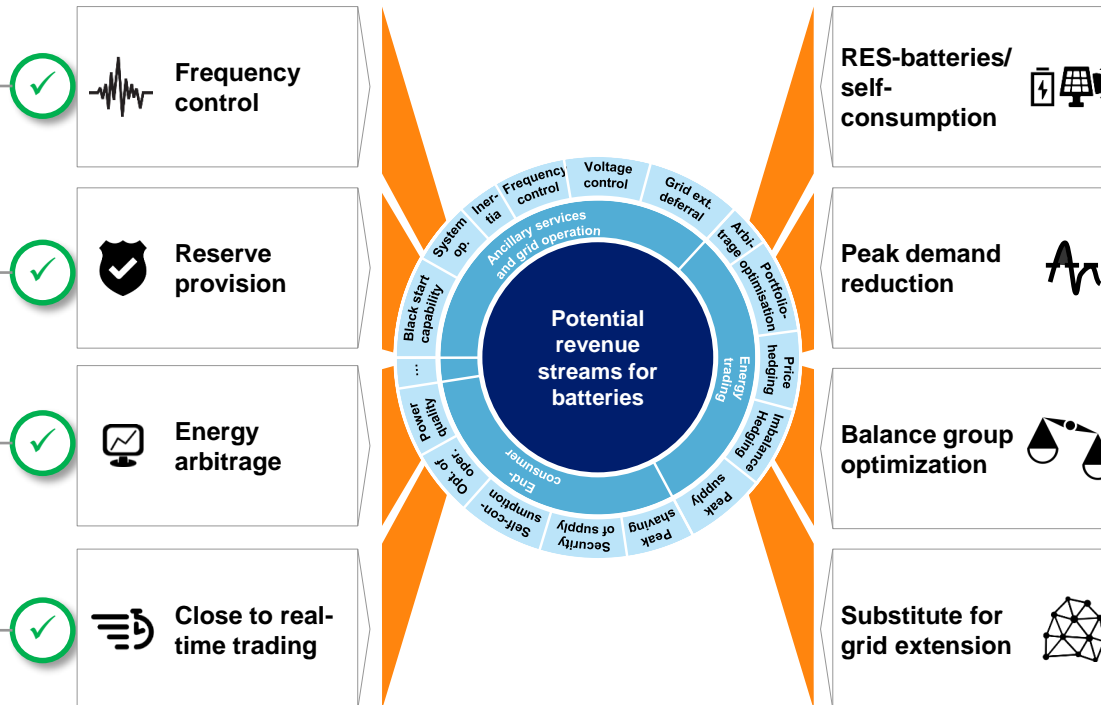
Frequency control

Reserve provision

Energy arbitrage

Close to real-time trading

Potential revenue streams for batteries

Ancillary services and grid operation

Energy trading

End-consumer

Black start capability

System op.

Iner-tia

Frequency control

Voltage control

Grid ext. deferral

Arbi-trage optimisation

Portfolio-hedging

Price hedging

Imbalance Hedging

Peak supply

Peak shaving

Security of supply

Self-con-sumption

Opt. of oper.

Power quality

...

RES-batteries/ self-consumption

Peak demand reduction

Balance group optimization

Substitute for grid extension